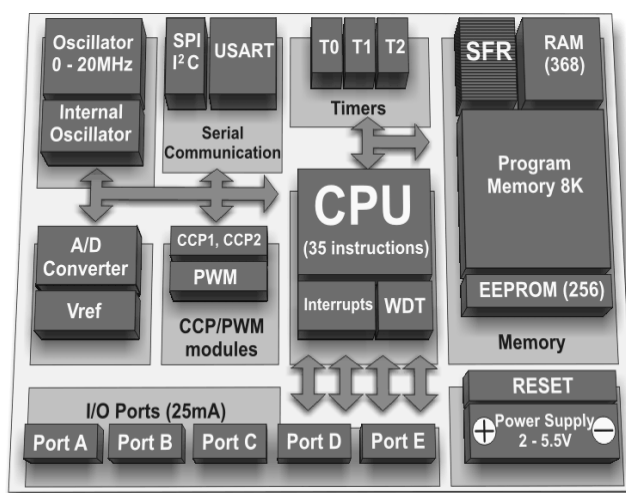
Oscillator 0 - 20MHz

Internal Oscillator

SPI $I^2C$

USART

Serial Communication

T0 T1 T2

Timers

SFR

RAM (368)

Program Memory 8K

EEPROM (256)

Memory

CPU (35 instructions)

Interrupts

WDT

A/D Converter

Vref

CCP1, CCP2

PWM

CCP/PWM modules

I/O Ports (25mA)

Port A Port B Port C Port D Port E

RESET

Power Supply 2 - 5.5V